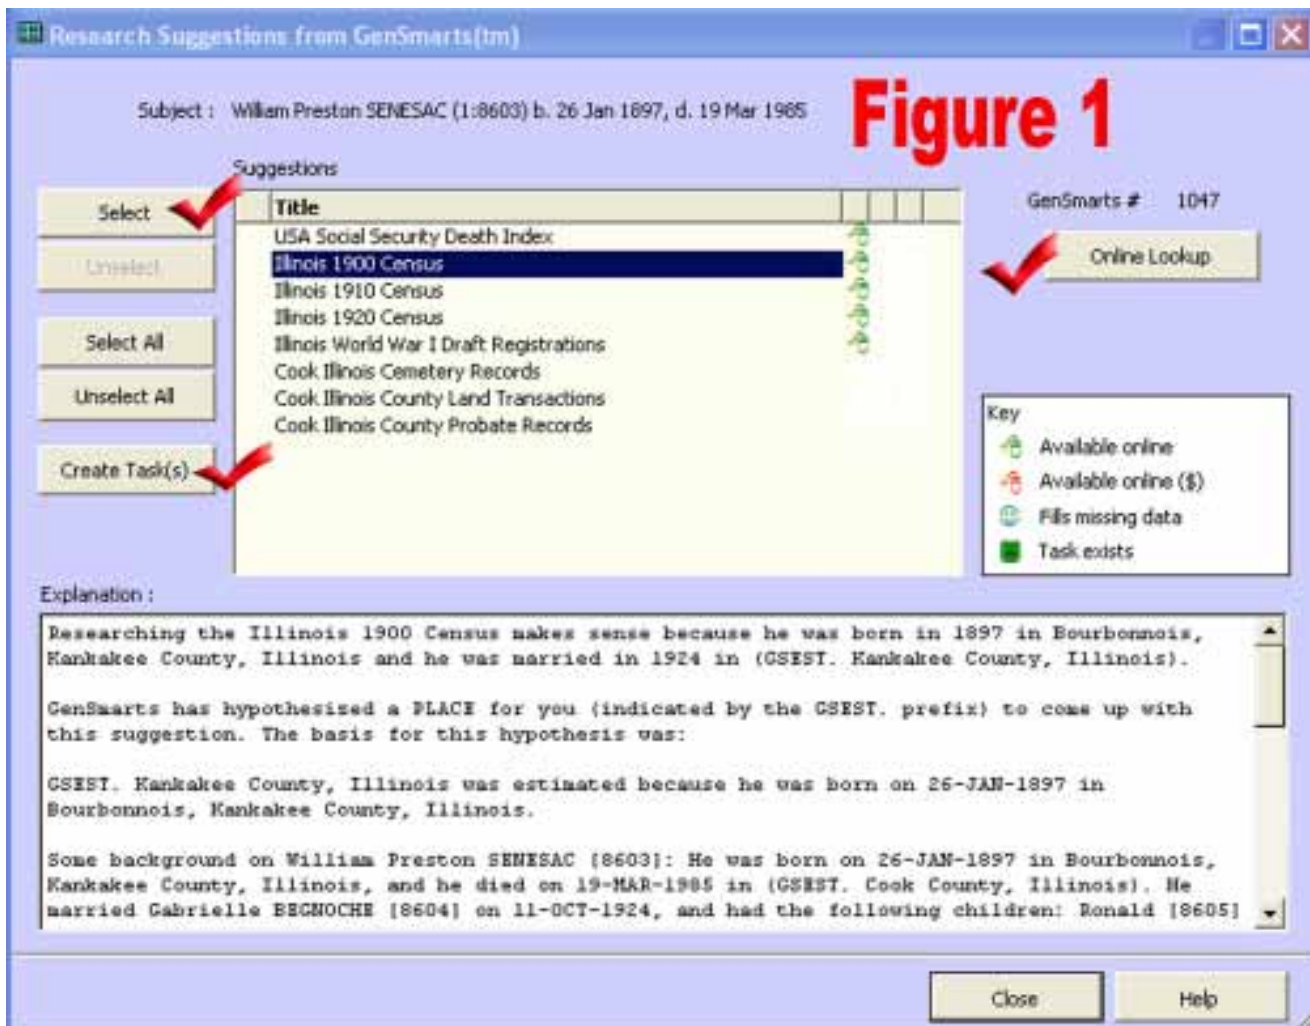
Research Suggestions from GenSmarts(tm)

Subject : William Preston SENESAC (1:8603) b. 26 Jan 1897, d. 19 Mar 1985

Figure 1

Suggestions

Select

Unselect

Select All

Unselect All

Create Task(s)

| Title |
|---|
| USA Social Security Death Index |
| Illinois 1900 Census |
| Illinois 1910 Census |
| Illinois 1920 Census |
| Illinois World War I Draft Registrations |
| Cook Illinois Cemetery Records |
| Cook Illinois County Land Transactions |
| Cook Illinois County Probate Records |

GenSmarts # 1047

Online Lookup

Key
Available online
Available online ($)
Fills missing data
Task exists

Explanation :

Researching the Illinois 1900 Census makes sense because he was born in 1897 in Bourbonnois, Kankakee County, Illinois and he was married in 1924 in (GSEST. Kankakee County, Illinois).

GenSmarts has hypothesized a PLACE for you (indicated by the GSEST. prefix) to come up with this suggestion. The basis for this hypothesis was:

GSEST. Kankakee County, Illinois was estimated because he was born on 26-JAN-1897 in Bourbonnois, Kankakee County, Illinois.

Some background on William Preston SENESAC [8603]: He was born on 26-JAN-1897 in Bourbonnois, Kankakee County, Illinois, and he died on 19-MAR-1985 in (GSEST. Cook County, Illinois). He married Gabrielle BEGNOCHE [8604] on 11-OCT-1924, and had the following children: Ronald [8605]

Close

Help